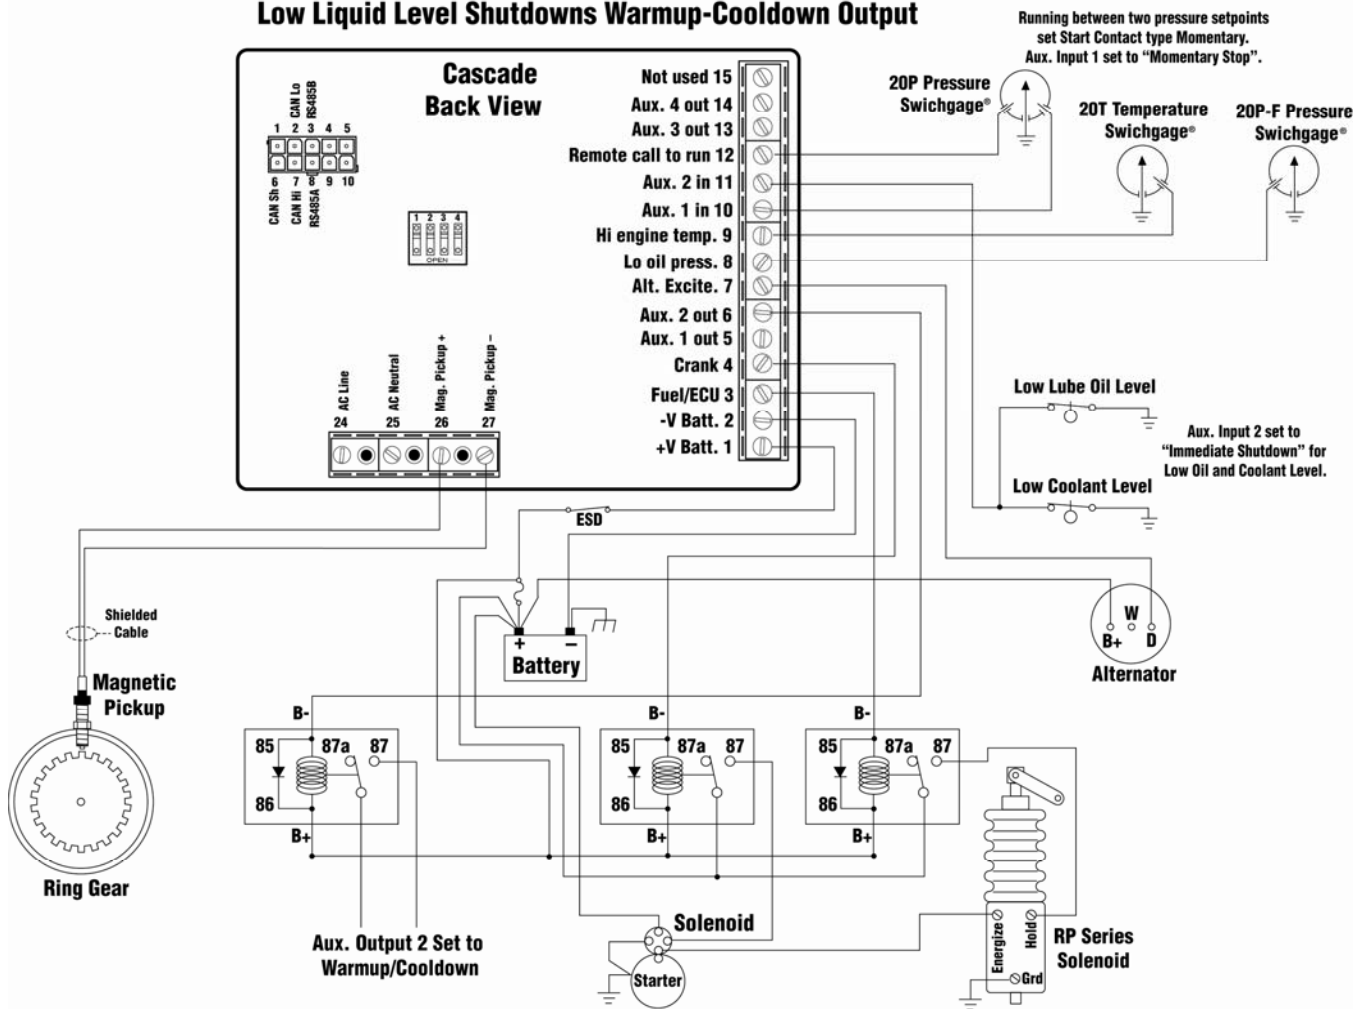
Low Liquid Level Shutdowns Warmup-Cooldown Output

Running between two pressure setpoints set Start Contact type Momentary. Aux. Input 1 set to "Momentary Stop".

Cascade Back View

CAN Lo
RS485B
1 2 3 4 5
6 7 8 9 10
CAN Sh
CAN Hi
RS485A

1 2 3 4
OPEN

Not used 15
Aux. 4 out 14
Aux. 3 out 13
Remote call to run 12
Aux. 2 in 11
Aux. 1 in 10
Hi engine temp. 9
Lo oil press. 8
Alt. Excite. 7
Aux. 2 out 6
Aux. 1 out 5
Crank 4
Fuel/ECU 3
-V Batt. 2
+V Batt. 1

AC Line 24
AC Neutral 25
Mag. Pickup + 26
Mag. Pickup – 27

20P Pressure Swichgage®
20T Temperature Swichgage®
20P-F Pressure Swichgage®

Low Lube Oil Level

Aux. Input 2 set to "Immediate Shutdown" for Low Oil and Coolant Level.

Low Coolant Level

ESD

Shielded Cable

Battery
+ –

W
B+ D
Alternator

Magnetic Pickup

Ring Gear

B-
85 87a 87
86
B+

B-
85 87a 87
86
B+

B-
85 87a 87
86
B+

Solenoid
Starter

Aux. Output 2 Set to Warmup/Cooldown

Energize
Hold
Grd
RP Series Solenoid